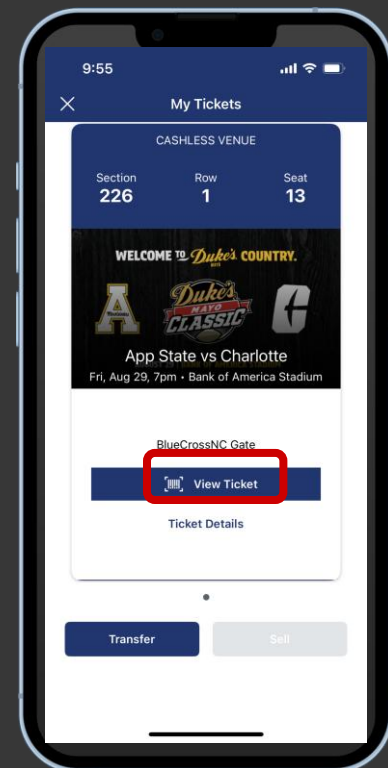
9:55

My Tickets

CASHLESS VENUE

Section
226

Row
1

Seat
13

WELCOME TO Duke's COUNTRY.

Duke's MAYO CLASSIC

App State vs Charlotte

Fri, Aug 29, 7pm • Bank of America Stadium

BlueCrossNC Gate

View Ticket

Ticket Details

Transfer

Sell